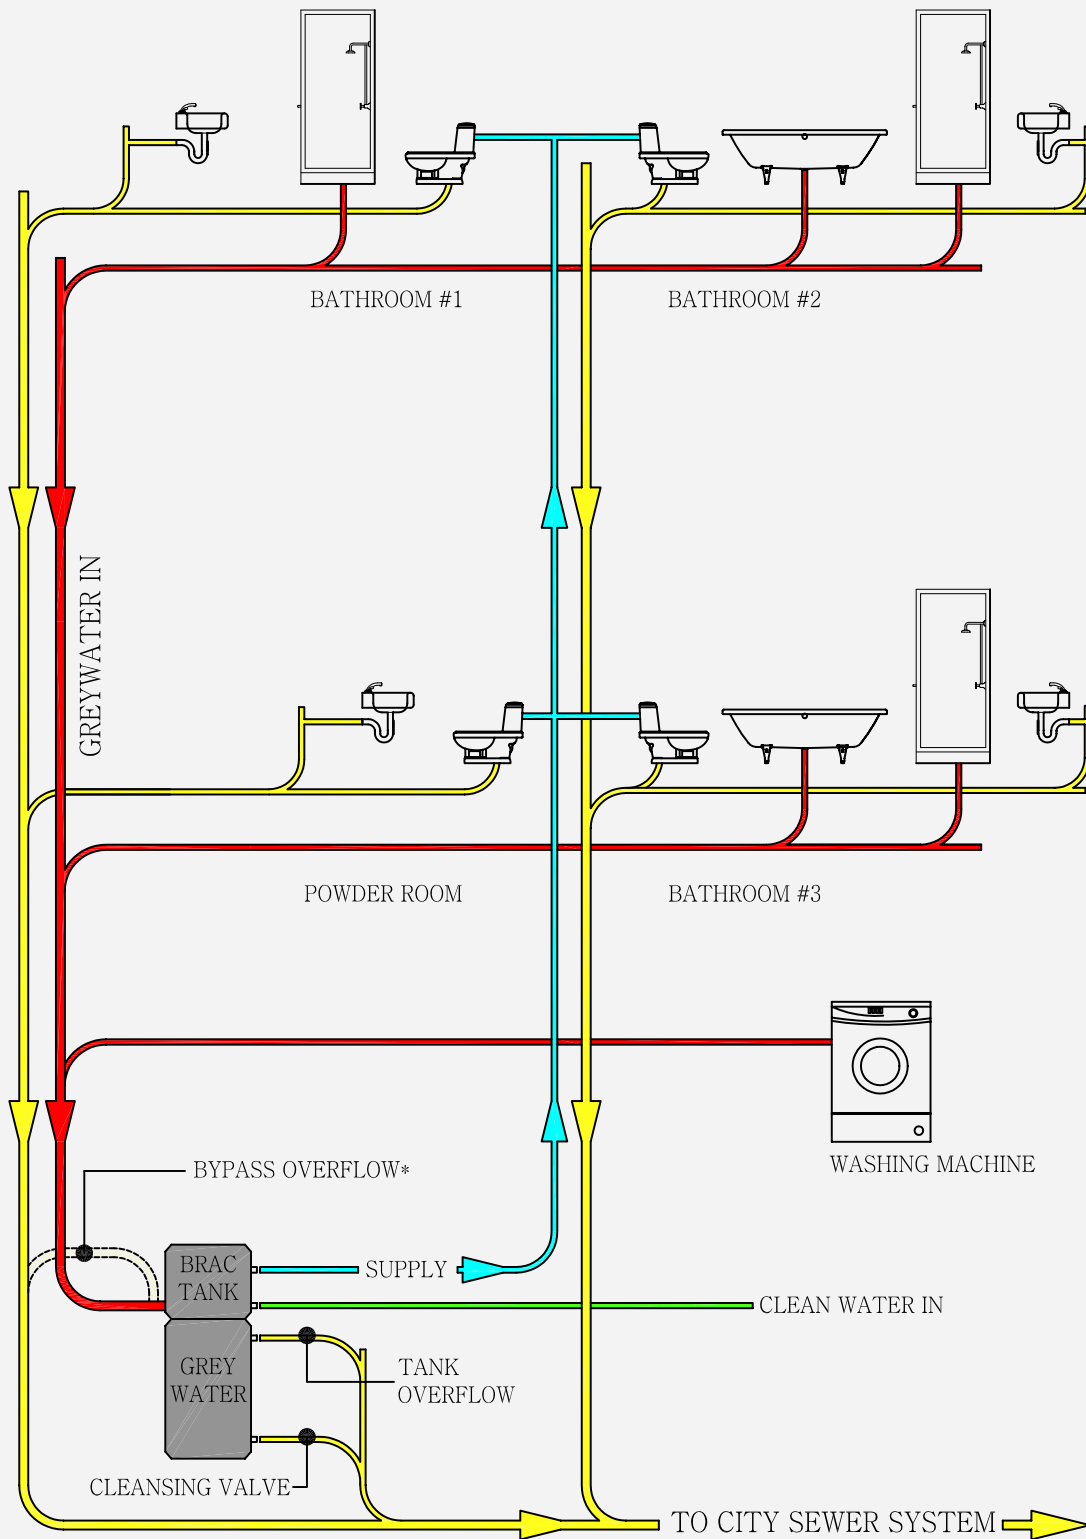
BATHROOM #1

BATHROOM #2

GREYWATER IN

POWDER ROOM

BATHROOM #3

WASHING MACHINE

BYPASS OVERFLOW*

BRAC TANK

SUPPLY

CLEAN WATER IN

GREY WATER

TANK OVERFLOW

CLEANSING VALVE

TO CITY SEWER SYSTEM